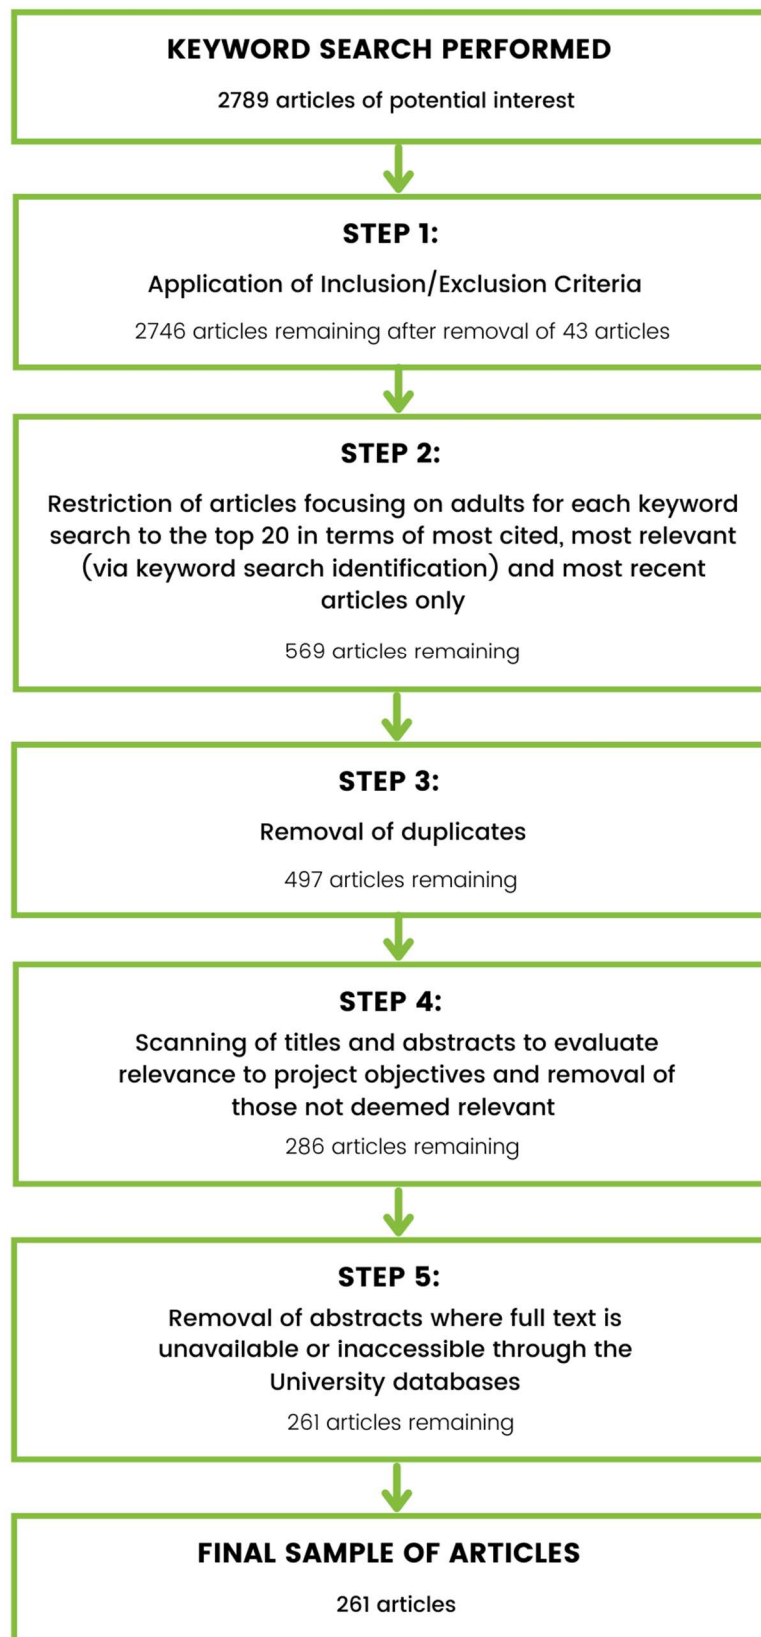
KEYWORD SEARCH PERFORMED

2789 articles of potential interest

STEP 1:

Application of Inclusion/Exclusion Criteria

2746 articles remaining after removal of 43 articles

STEP 2:

Restriction of articles focusing on adults for each keyword search to the top 20 in terms of most cited, most relevant (via keyword search identification) and most recent articles only

569 articles remaining

STEP 3:

Removal of duplicates

497 articles remaining

STEP 4:

Scanning of titles and abstracts to evaluate relevance to project objectives and removal of those not deemed relevant

286 articles remaining

STEP 5:

Removal of abstracts where full text is unavailable or inaccessible through the University databases

261 articles remaining

FINAL SAMPLE OF ARTICLES

261 articles